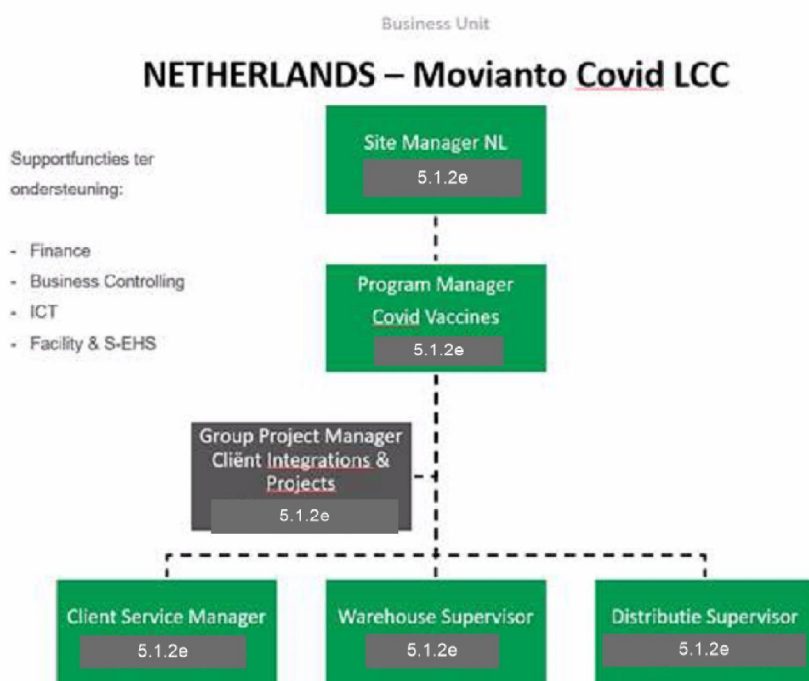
Business Unit

NETHERLANDS – Movianto Covid LCC

Supportfuncties ter ondersteuning:

- Finance
- Business Controlling
- ICT
- Facility & S-EHS

Site Manager NL
5.1.2e

Program Manager Covid Vaccines
5.1.2e

Group Project Manager Cliënt Integrations & Projects
5.1.2e

Client Service Manager
5.1.2e

Warehouse Supervisor
5.1.2e

Distributie Supervisor
5.1.2e